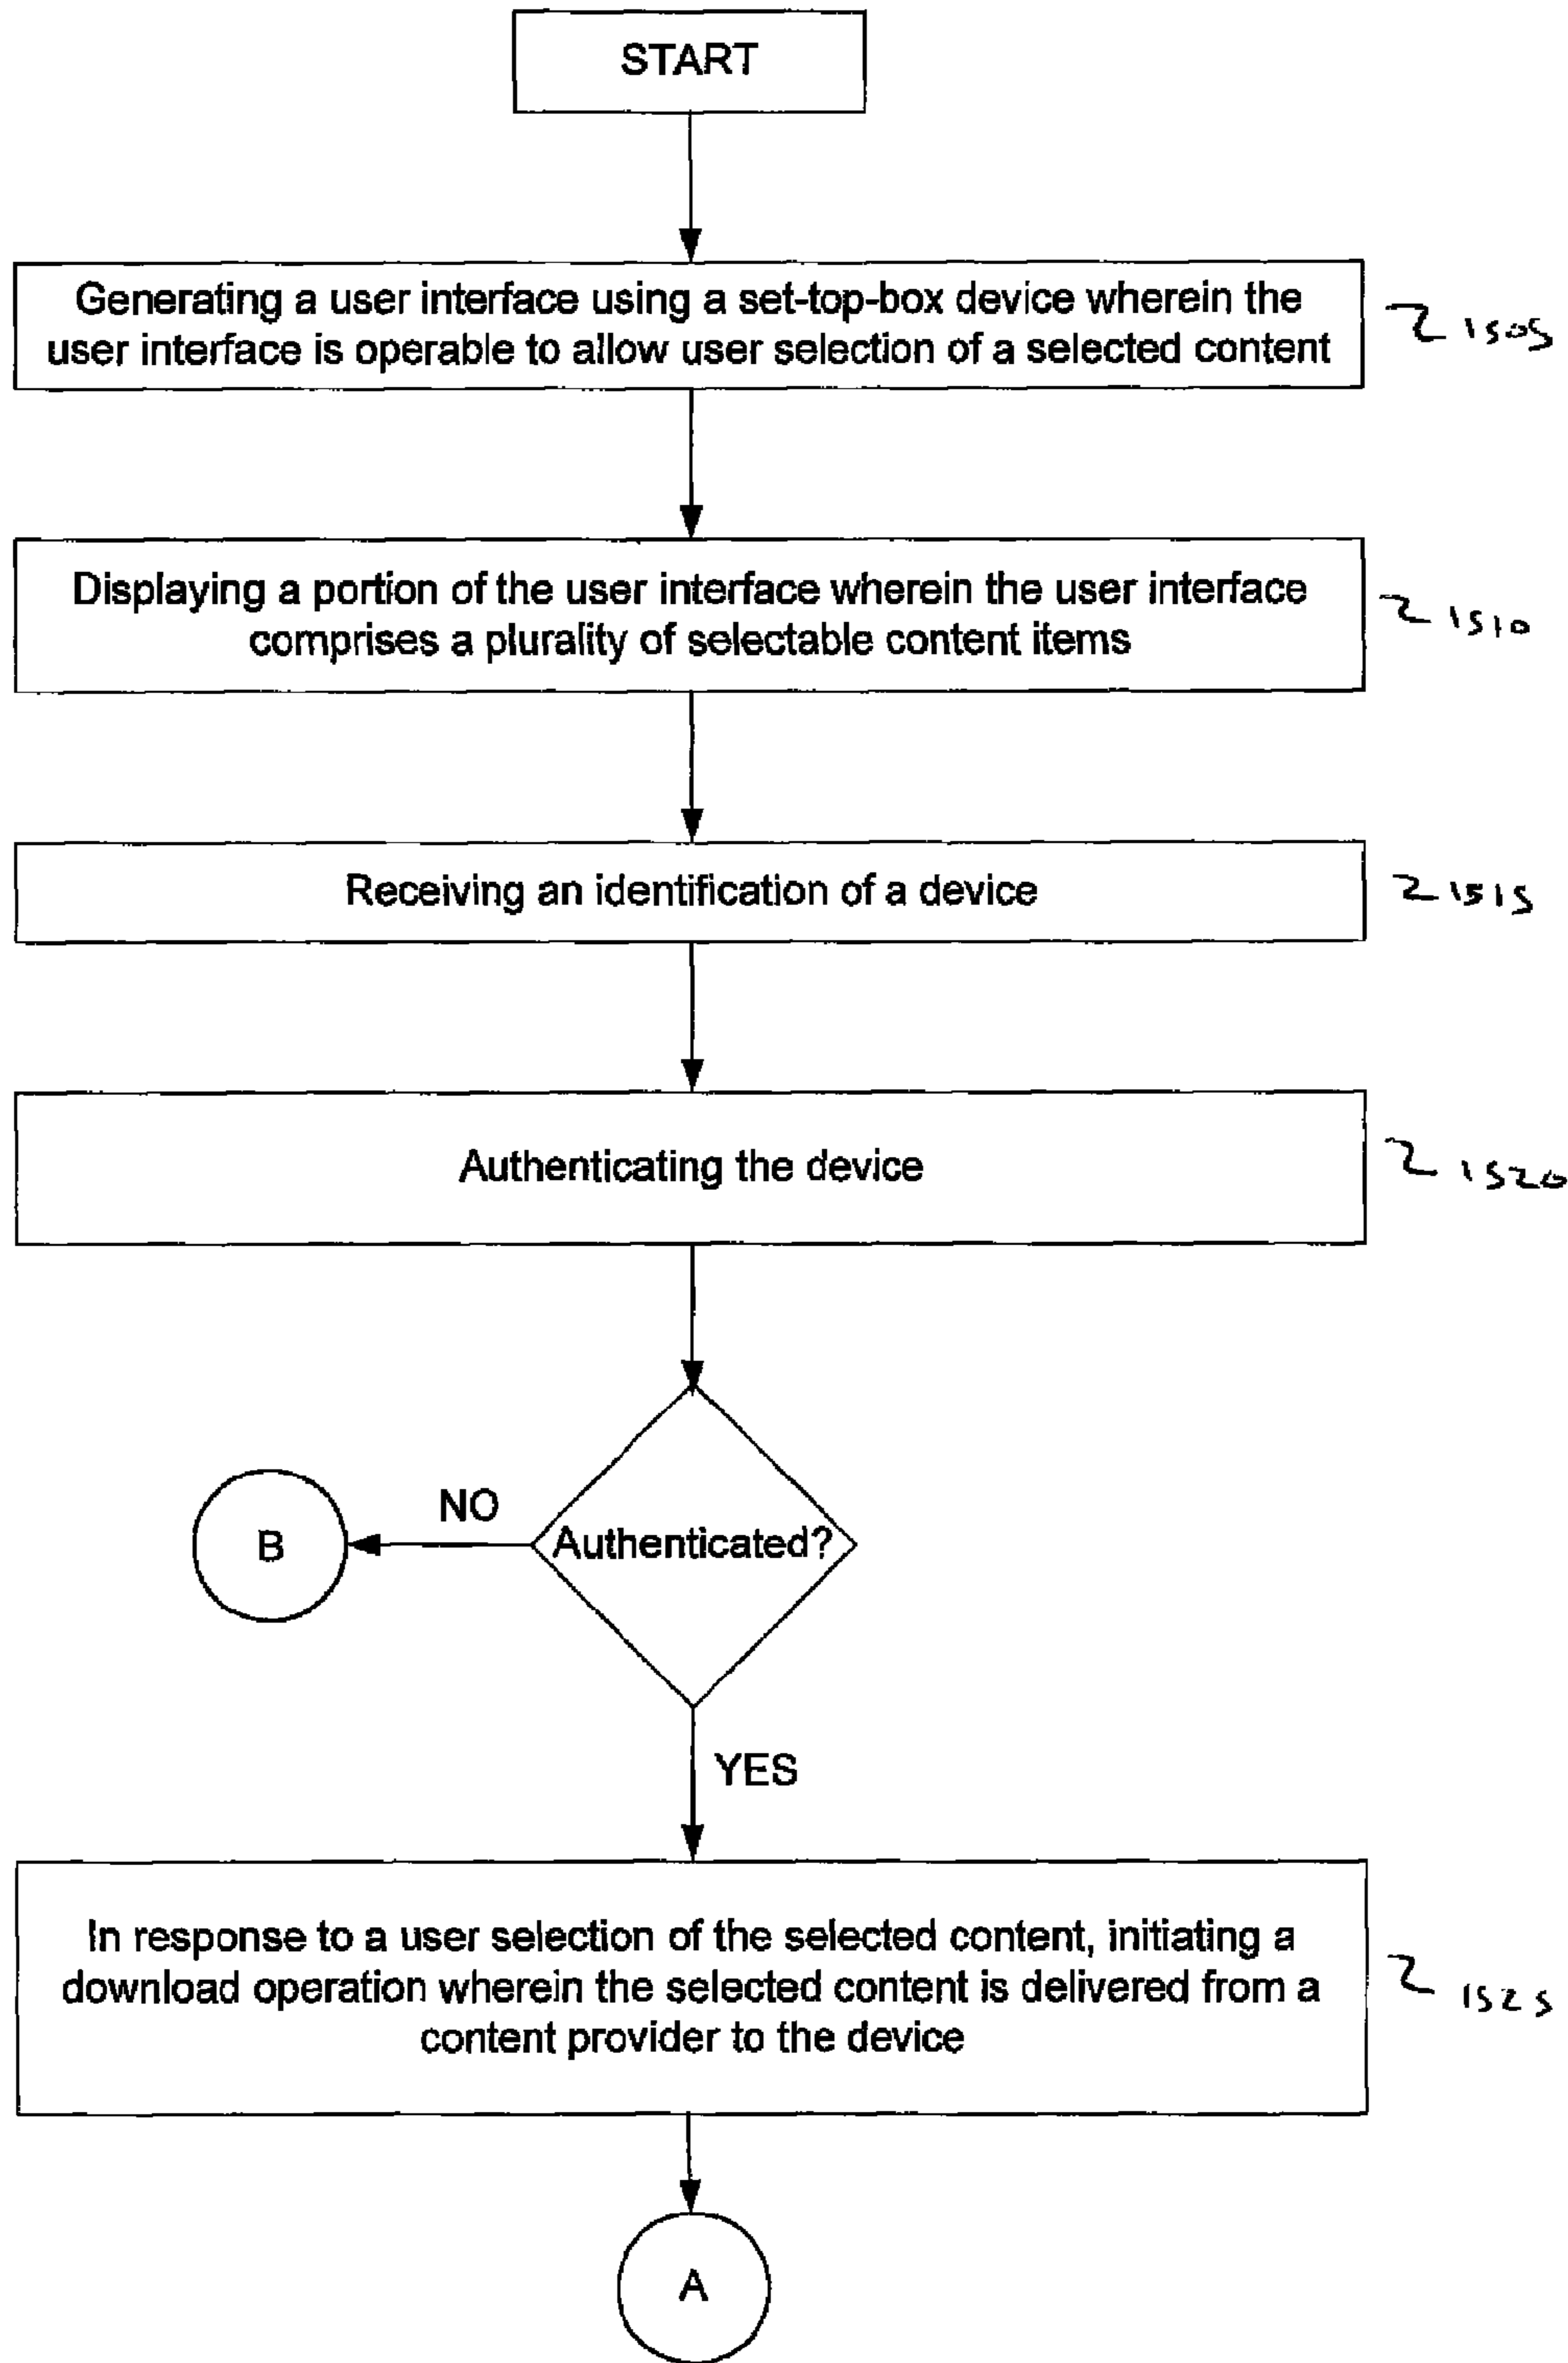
START

Generating a user interface using a set-top-box device wherein the user interface is operable to allow user selection of a selected content

1505

Displaying a portion of the user interface wherein the user interface comprises a plurality of selectable content items

1510

Receiving an identification of a device

1515

Authenticating the device

1520

Authenticated?

NO

B

YES

In response to a user selection of the selected content, initiating a download operation wherein the selected content is delivered from a content provider to the device

1525

A